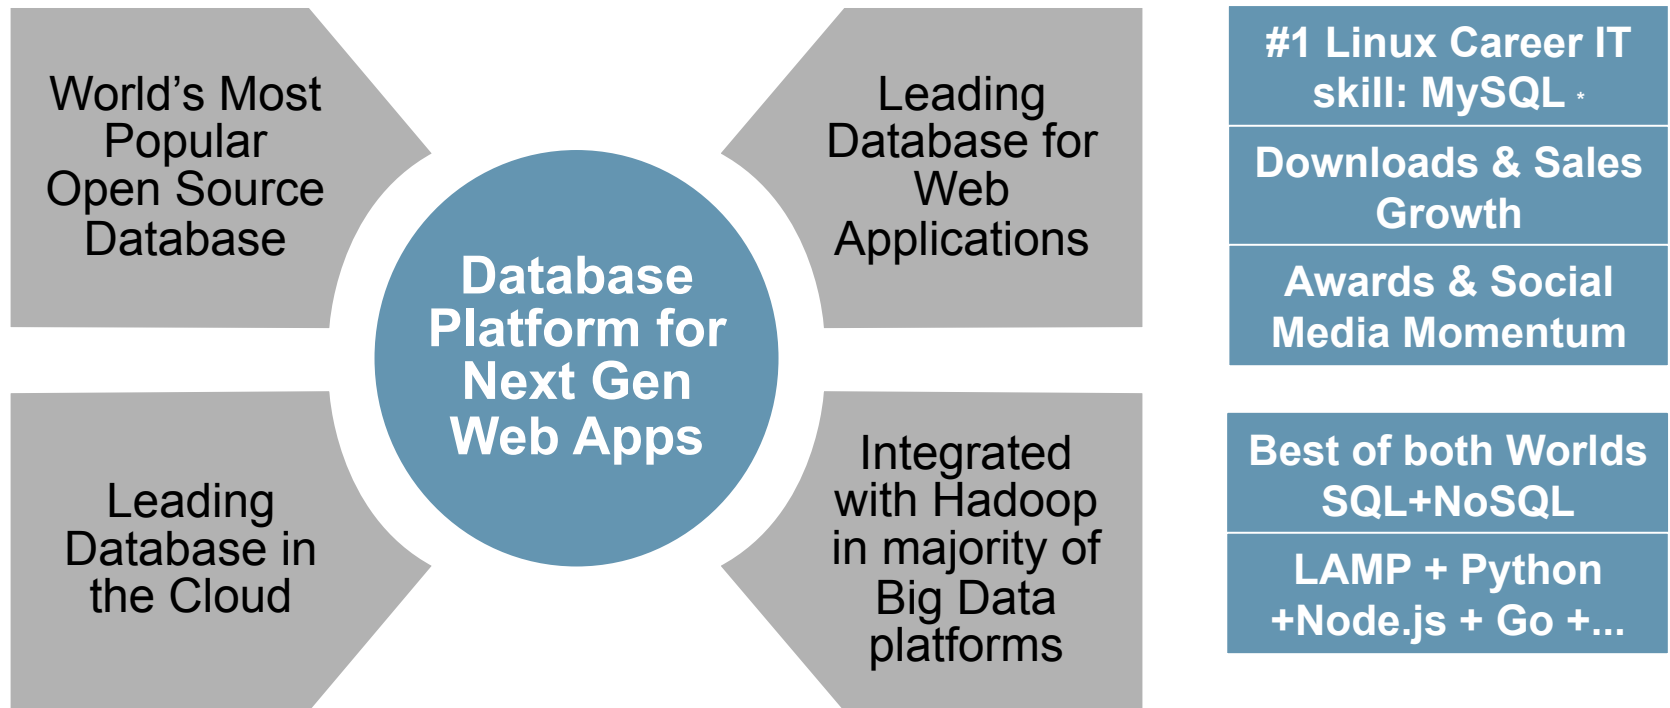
World's Most Popular Open Source Database

Leading Database for Web Applications

Database Platform for Next Gen Web Apps

Leading Database in the Cloud

Integrated with Hadoop in majority of Big Data platforms

#1 Linux Career IT skill: MySQL *

Downloads & Sales Growth

Awards & Social Media Momentum

Best of both Worlds SQL+NoSQL

LAMP + Python +Node.js + Go +...